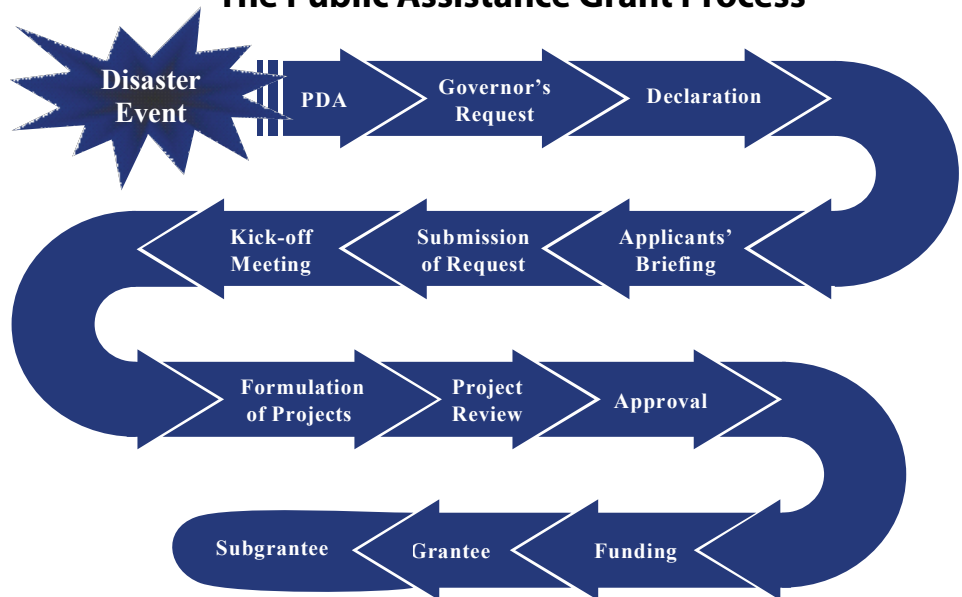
The Public Assistance Grant Process

Disaster Event

PDA

Governor's Request

Declaration

Applicants' Briefing

Submission of Request

Kick-off Meeting

Formulation of Projects

Project Review

Approval

Funding

Grantee

Subgrantee